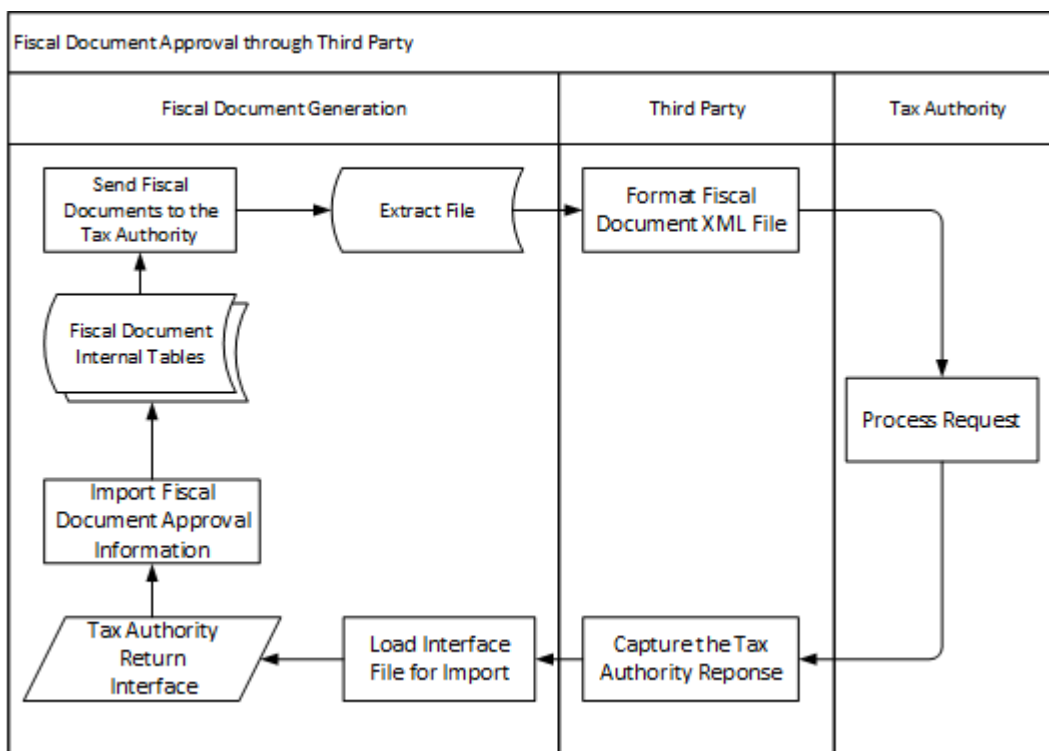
Fiscal Document Approval through Third Party

Fiscal Document Generation

Third Party

Tax Authority

Send Fiscal Documents to the Tax Authority

Extract File

Format Fiscal Document XML File

Fiscal Document Internal Tables

Process Request

Import Fiscal Document Approval Information

Tax Authority Return Interface

Load Interface File for Import

Capture the Tax Authority Reponse